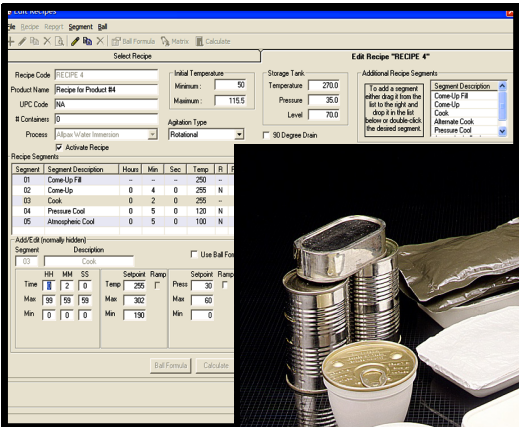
Edit Recipes

ile Recipe Report Segment Ball

Ball Formula Matrix Calculate

Select Recipe

Edit Recipe "RECIPE 4"

Recipe Code RECIPE 4

Product Name Recipe for Product #4

UPC Code NA

# Containers 0

Process Allpax Water Immersion

Activate Recipe

Initial Temperature

Minimum : 50

Maximum : 115.5

Agitation Type

Rotational

Storage Tank

Temperature 270.0

Pressure 35.0

Level 70.0

30 Degree Drain

Additional Recipe Segments

To add a segment either drag it from the list to the right and drop it in the list below or double-click the desired segment.

| Segment Description |
|---|
| Come-Up Fill |
| Come-Up |
| Cook |
| Alternate Cook |
| Pressure Cool |

Recipe Segments

| Segment | Segment Description | Hours | Min | Sec | Temp | R | P |
|---|---|---|---|---|---|---|---|
| 01 | Come-Up Fill | -- | -- | -- | 250 | -- | |
| 02 | Come-Up | 0 | 4 | 0 | 255 | N | |
| 03 | Cook | 0 | 2 | 0 | 255 | -- | |
| 04 | Pressure Cool | 0 | 5 | 0 | 120 | N | |
| 05 | Atmospheric Cool | 0 | 5 | 0 | 100 | N | |

Add/Edit (normally hidden)

Segment Description

03 Cook

Use Ball For

| | HH | MM | SS |
|---|---|---|---|
| Time | 0 | 2 | 0 |
| Max | 99 | 59 | 59 |
| Min | 0 | 0 | 0 |

Setpoint Ramp

Temp 255

Max 302

Min 190

Setpoint Ramp

Press 30

Max 60

Min 0

Ball Formula Calculate